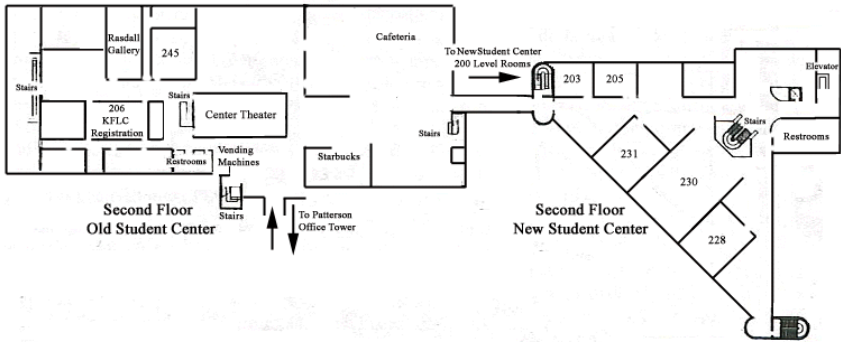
Rasdall Gallery

245

Cafeteria

To NewStudent Center 200 Level Rooms

203

205

Elevator

Stairs

206 KFLC Registration

Stairs

Center Theater

Stairs

Stairs

Restrooms

231

230

Restrooms

Vending Machines

Starbucks

Stairs

To Patterson Office Tower

Second Floor Old Student Center

Second Floor New Student Center

228